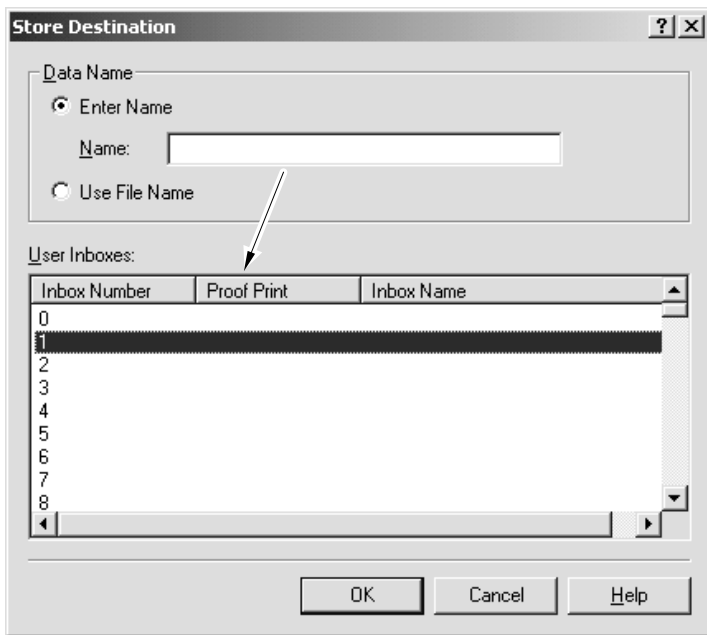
Store Destination

?

×

Data Name

Enter Name

Name:

Use File Name

User Inboxes:

| Inbox Number | Proof Print | Inbox Name |
|---|---|---|
| 0 | | |
| 1 | | |
| 2 | | |
| 3 | | |
| 4 | | |
| 5 | | |
| 6 | | |
| 7 | | |
| 8 | | |

OK

Cancel

Help